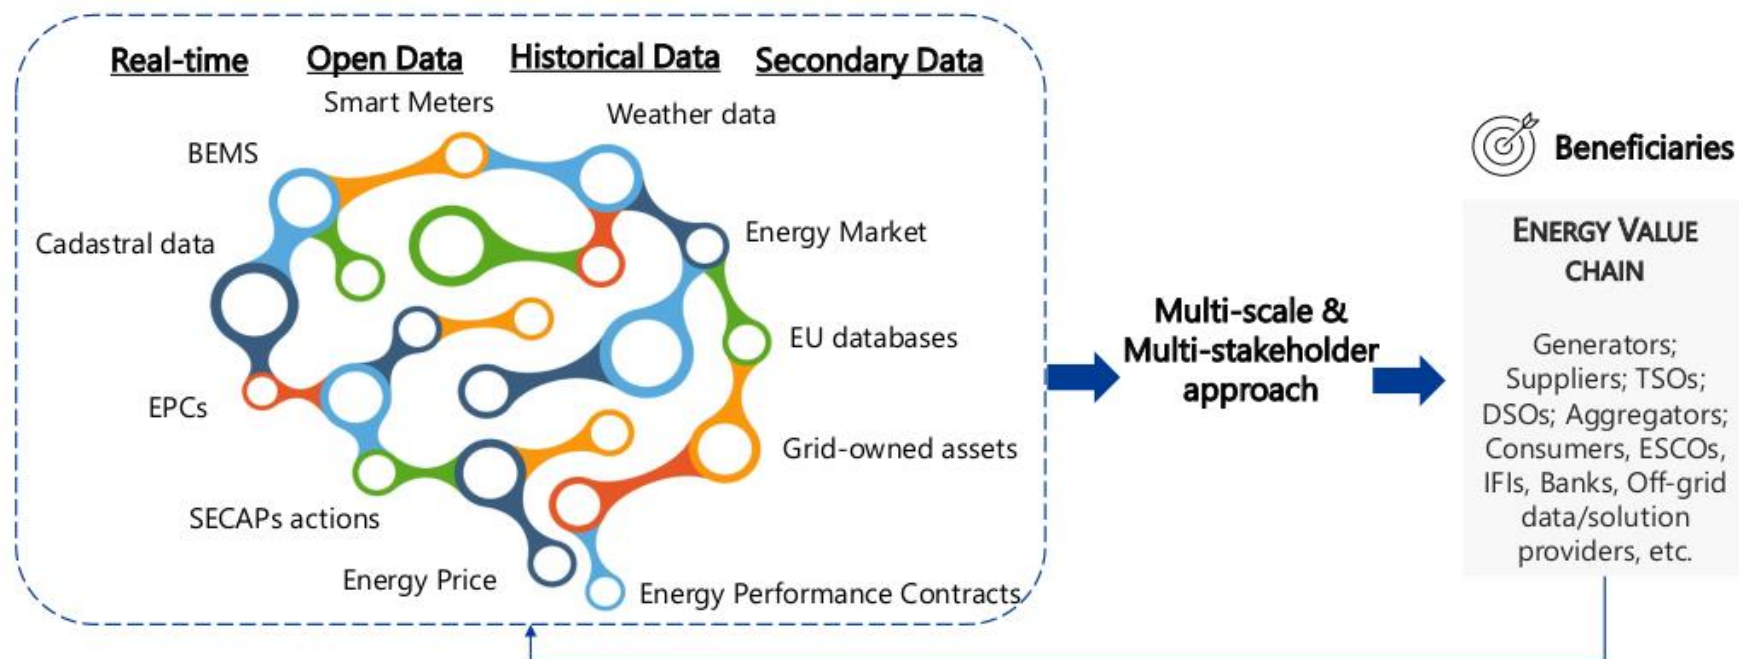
Real-time Open Data Historical Data Secondary Data

Smart Meters

Weather data

BEMS

Cadastral data

Energy Market

EU databases

EPCs

Grid-owned assets

SECAPs actions

Energy Price

Energy Performance Contracts

Multi-scale & Multi-stakeholder approach

Beneficiaries

ENERGY VALUE CHAIN

Generators; Suppliers; TSOs; DSOs; Aggregators; Consumers, ESCOs, IFIs, Banks, Off-grid data/solution providers, etc.